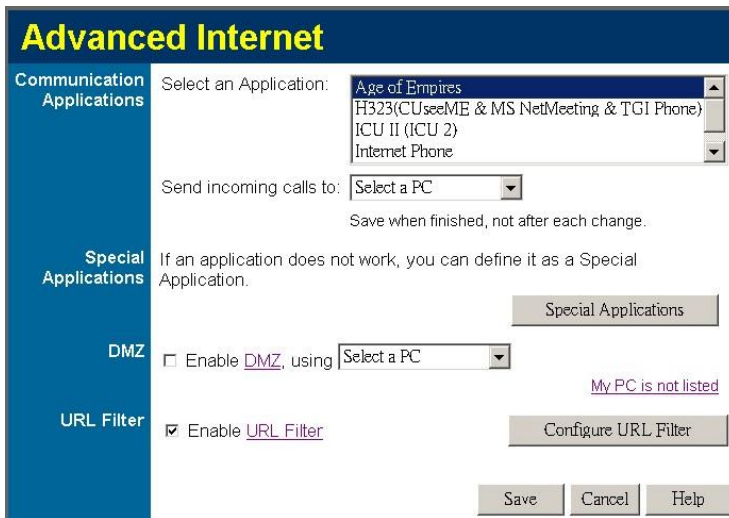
Advanced Internet

Communication Applications

Select an Application:

Age of Empires
H323(CUseeME & MS NetMeeting & TGI Phone)
ICU II (ICU 2)
Internet Phone

Send incoming calls to: Select a PC

Save when finished, not after each change.

Special Applications

If an application does not work, you can define it as a Special Application.

Special Applications

DMZ

☐ Enable DMZ, using Select a PC

My PC is not listed

URL Filter

☑ Enable URL Filter

Configure URL Filter

Save Cancel Help